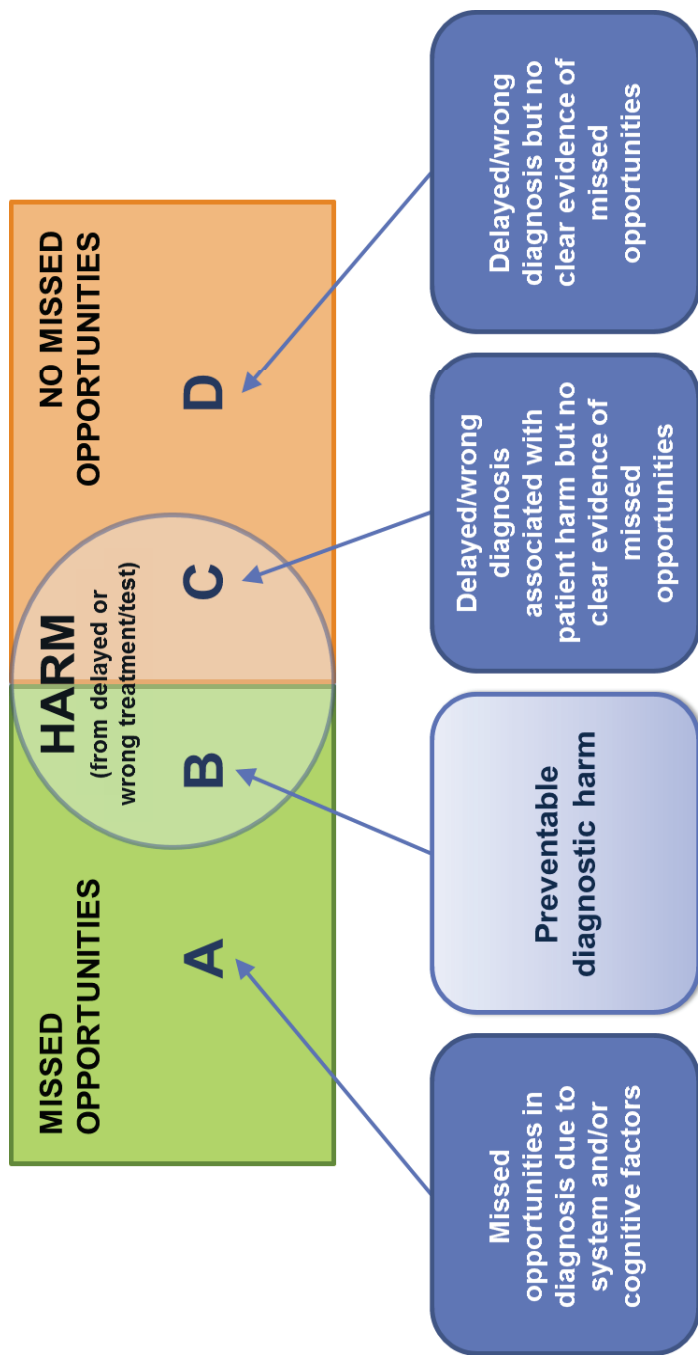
MISSED OPPORTUNITIES

A

HARM
(from delayed or wrong treatment/test)

B

C

NO MISSED OPPORTUNITIES

D

Missed opportunities in diagnosis due to system and/or cognitive factors

Preventable diagnostic harm

Delayed/wrong diagnosis associated with patient harm but no clear evidence of missed opportunities

Delayed/wrong diagnosis but no clear evidence of missed opportunities